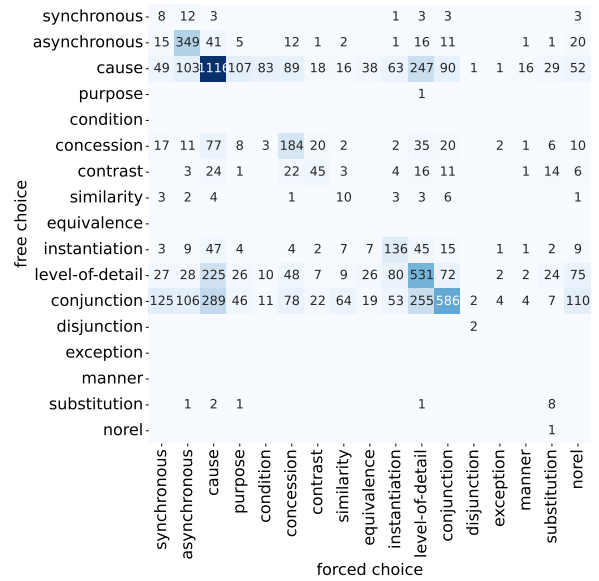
| free choice \ forced choice | synchronous | asynchronous | cause | purpose | condition | concession | contrast | similarity | equivalence | instantiation | level-of-detail | conjunction | disjunction | exception | manner | substitution | norel |
|---|---|---|---|---|---|---|---|---|---|---|---|---|---|---|---|---|---|
| synchronous | 8 | 12 | 3 | | | | | | | 1 | 3 | 3 | | | | | 3 |
| asynchronous | 15 | 349 | 41 | 5 | | 12 | 1 | 2 | | 1 | 16 | 11 | | | 1 | 1 | 20 |
| cause | 49 | 103 | 1116 | 107 | 83 | 89 | 18 | 16 | 38 | 63 | 247 | 90 | 1 | 1 | 16 | 29 | 52 |
| purpose | | | | | | | | | | | 1 | | | | | | |
| condition | | | | | | | | | | | | | | | | | |
| concession | 17 | 11 | 77 | 8 | 3 | 184 | 20 | 2 | | 2 | 35 | 20 | | 2 | 1 | 6 | 10 |
| contrast | | 3 | 24 | 1 | | 22 | 45 | 3 | | 4 | 16 | 11 | | | 1 | 14 | 6 |
| similarity | 3 | 2 | 4 | | | 1 | | 10 | | 3 | 3 | 6 | | | | | 1 |
| equivalence | | | | | | | | | | | | | | | | | |
| instantiation | 3 | 9 | 47 | 4 | | 4 | 2 | 7 | 7 | 136 | 45 | 15 | | 1 | 1 | 2 | 9 |
| level-of-detail | 27 | 28 | 225 | 26 | 10 | 48 | 7 | 9 | 26 | 80 | 531 | 72 | | 2 | 2 | 24 | 75 |
| conjunction | 125 | 106 | 289 | 46 | 11 | 78 | 22 | 64 | 19 | 53 | 255 | 586 | 2 | 4 | 4 | 7 | 110 |
| disjunction | | | | | | | | | | | | | 2 | | | | |
| exception | | | | | | | | | | | | | | | | | |
| manner | | | | | | | | | | | | | | | | | |
| substitution | | 1 | 2 | 1 | | | | | | | 1 | | | | | 8 | |
| norel | | | | | | | | | | | | | | | | 1 | |

free choice

forced choice